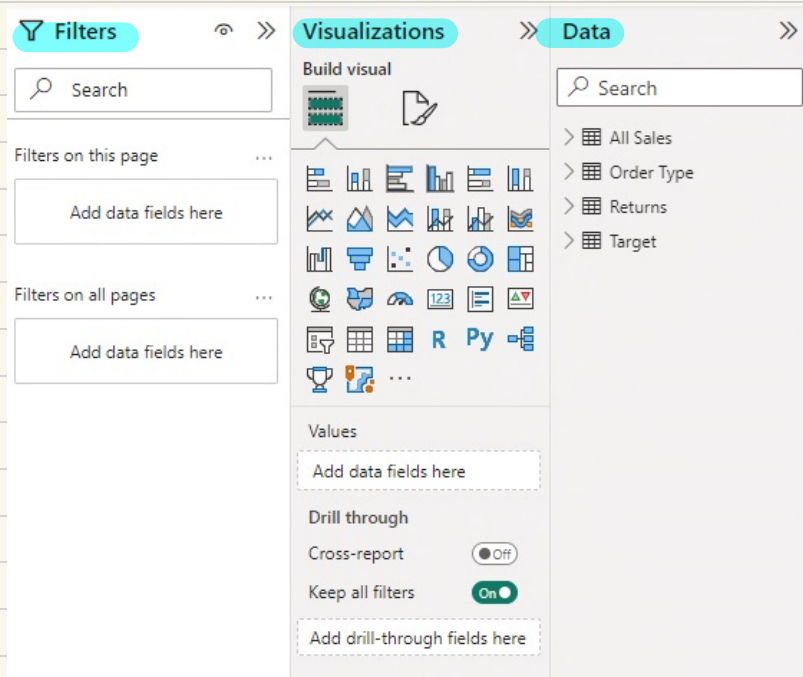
Filters

Search

Filters on this page ...

Add data fields here

Filters on all pages ...

Add data fields here

Visualizations

Build visual

123 R Py ...

Values

Add data fields here

Drill through

Cross-report Off

Keep all filters On

Add drill-through fields here

Data

Search

All Sales

Order Type

Returns

Target